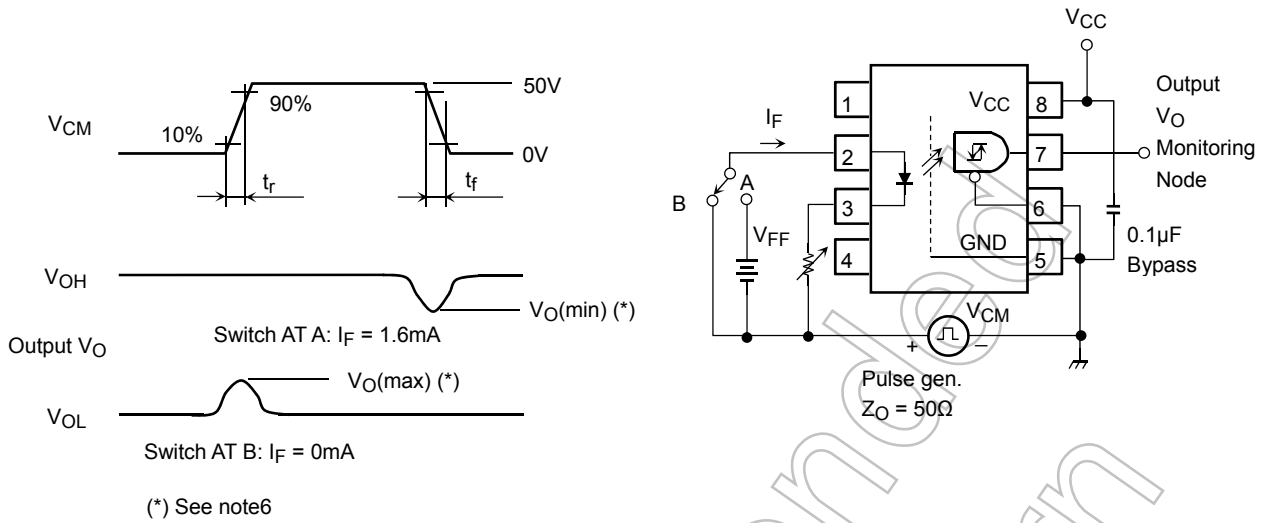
$V_{CM}$

10%

90%

50V

0V

$t_r$

$t_f$

$V_{OH}$

$V_O$(min) (*)

Switch AT A: $I_F$ = 1.6mA

Output $V_O$

$V_O$(max) (*)

$V_{OL}$

Switch AT B: $I_F$ = 0mA

(*) See note6

$V_{CC}$

$I_F$

1

2

3

4

$V_{CC}$

8

7

6

5

GND

Output

$V_O$

Monitoring

Node

B

A

$V_{FF}$

0.1μF

Bypass

$V_{CM}$

+

−

Pulse gen.

$Z_O$ = 50Ω